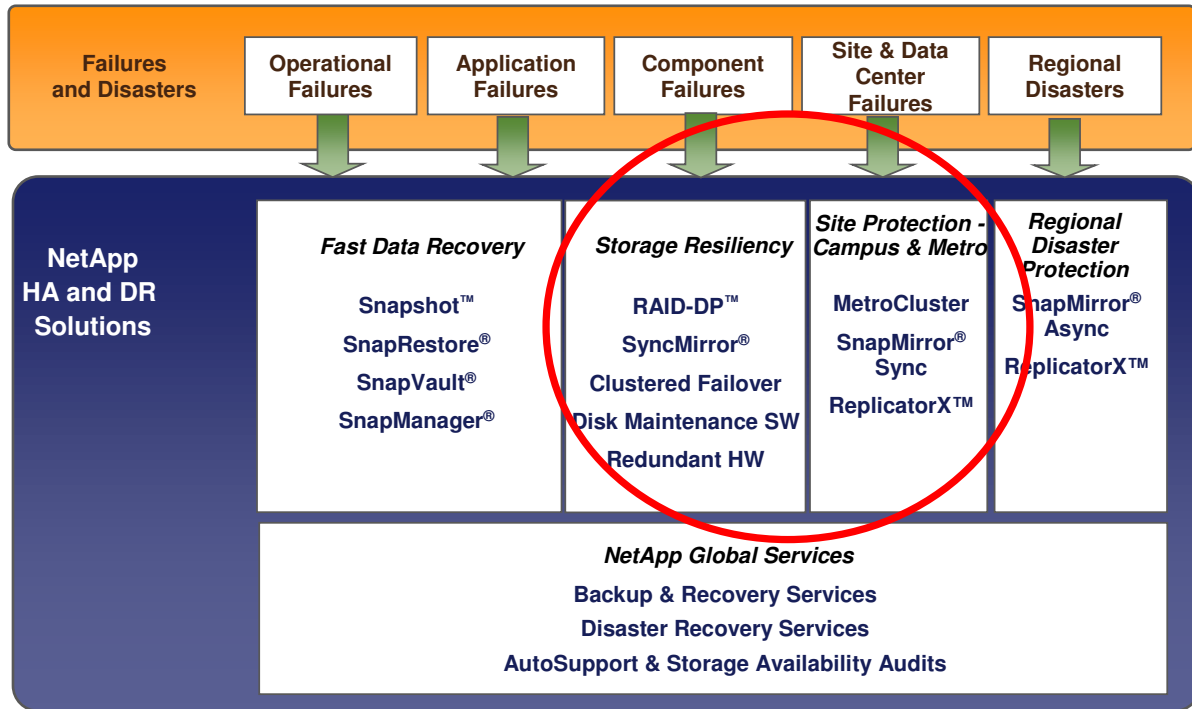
Failures and Disasters

Operational Failures

Application Failures

Component Failures

Site & Data Center Failures

Regional Disasters

NetApp HA and DR Solutions

Fast Data Recovery

Snapshot™
SnapRestore®
SnapVault®
SnapManager®

Storage Resiliency

RAID-DP™
SyncMirror®
Clustered Failover
Disk Maintenance SW
Redundant HW

Site Protection - Campus & Metro

MetroCluster
SnapMirror® Sync
ReplicatorX™

Regional Disaster Protection

SnapMirror® Async
ReplicatorX™

NetApp Global Services

Backup & Recovery Services
Disaster Recovery Services
AutoSupport & Storage Availability Audits